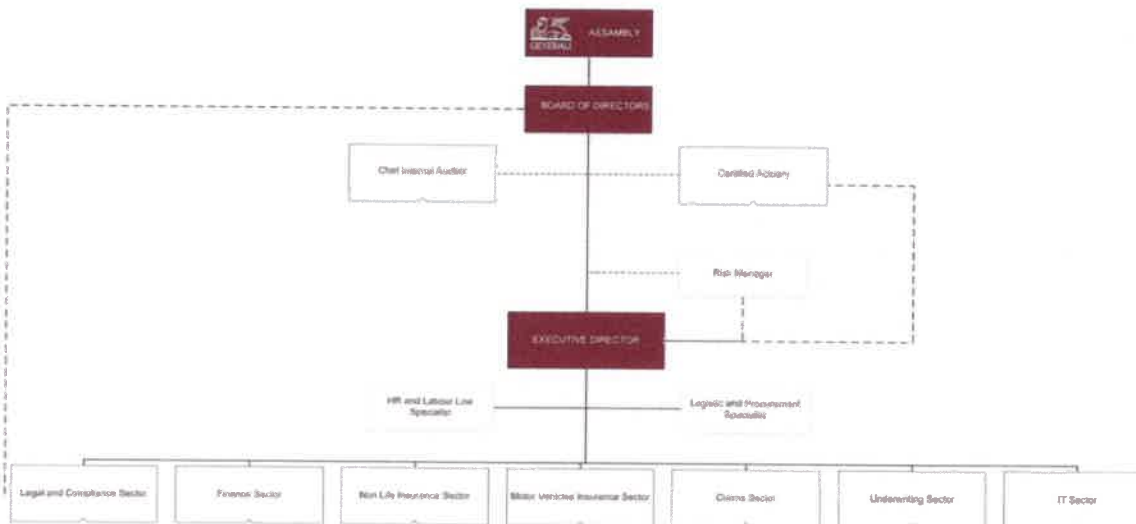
GENERALI ASSEMBLY

BOARD OF DIRECTORS

Chief Internal Auditor

Certified Actuary

Risk Manager

EXECUTIVE DIRECTOR

HR and Labour Law Specialist

Logistic and Procurement Specialist

Legal and Compliance Sector

Finance Sector

Non Life Insurance Sector

Motor Vehicles Insurance Sector

Claims Sector

Underwriting Sector

IT Sector